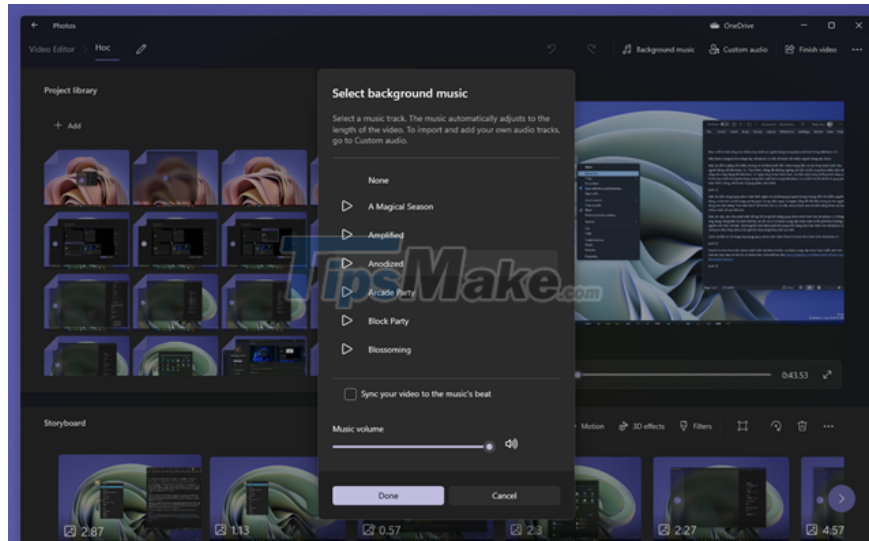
Photos

OneDrive

Video Editor > Hoc

Background music

Custom audio

Finish video

Project library

+ Add

Select background music

Select a music track. The music automatically adjusts to the length of the video. To import and add your own audio tracks, go to Custom audio.

None

A Magical Season

Amplified

Anodized

Arcade Party

Block Party

Blossoming

Sync your video to the music's beat

Music volume

Done

Cancel

TipsMake.com

0:43.53

Storyboard

Motion

3D effects

Filters

2.87

1.13

0.57

2.3

2.27

4.57